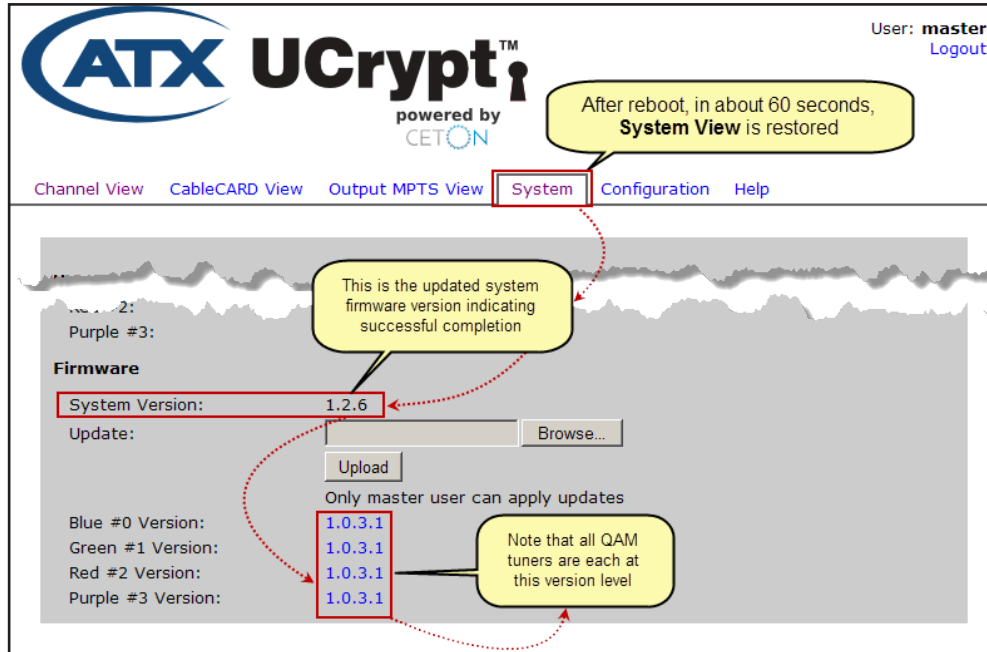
ATX UCrypt™
powered by
CETON

User: master
Logout

After reboot, in about 60 seconds, **System View** is restored

Channel View CableCARD View Output MPTS View System Configuration Help

This is the updated system firmware version indicating successful completion

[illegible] 2:
Purple #3:

Firmware

| | |
|---|---|
| System Version: | 1.2.6 |
| Update: | Browse... |
| | Upload |
| | Only master user can apply updates |
| Blue #0 Version: | 1.0.3.1 |
| Green #1 Version: | 1.0.3.1 |
| Red #2 Version: | 1.0.3.1 |
| Purple #3 Version: | 1.0.3.1 |

Note that all QAM tuners are each at this version level